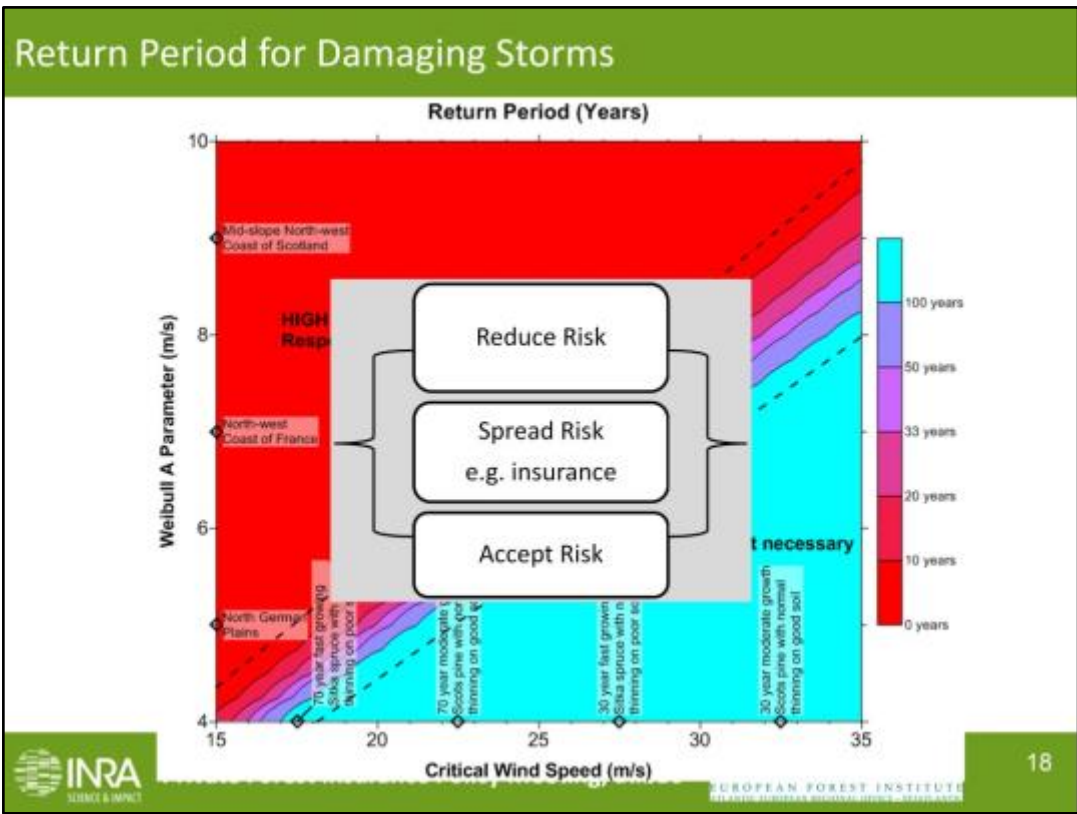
Return Period for Damaging Storms

Return Period (Years)

Weibull A Parameter (m/s)

Critical Wind Speed (m/s)

10
8
6
4

15
20
25
30
35

Mid-slope North-west Coast of Scotland

HIGH
Resp

North-west Coast of France

North German Plains

t necessary

70 year fast growing Sitka spruce with thinning on poor s

70 year moderate g Scots pine with nor thinning on good s

30 year fast grown Sitka spruce with n thinning on poor so

30 year moderate growth Scots pine with normal thinning on good soil

100 years
50 years
33 years
20 years
10 years
0 years

Reduce Risk

Spread Risk
e.g. insurance

Accept Risk

INRA
SCIENCE & IMPACT

EUROPEAN FOREST INSTITUTE
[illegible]

18